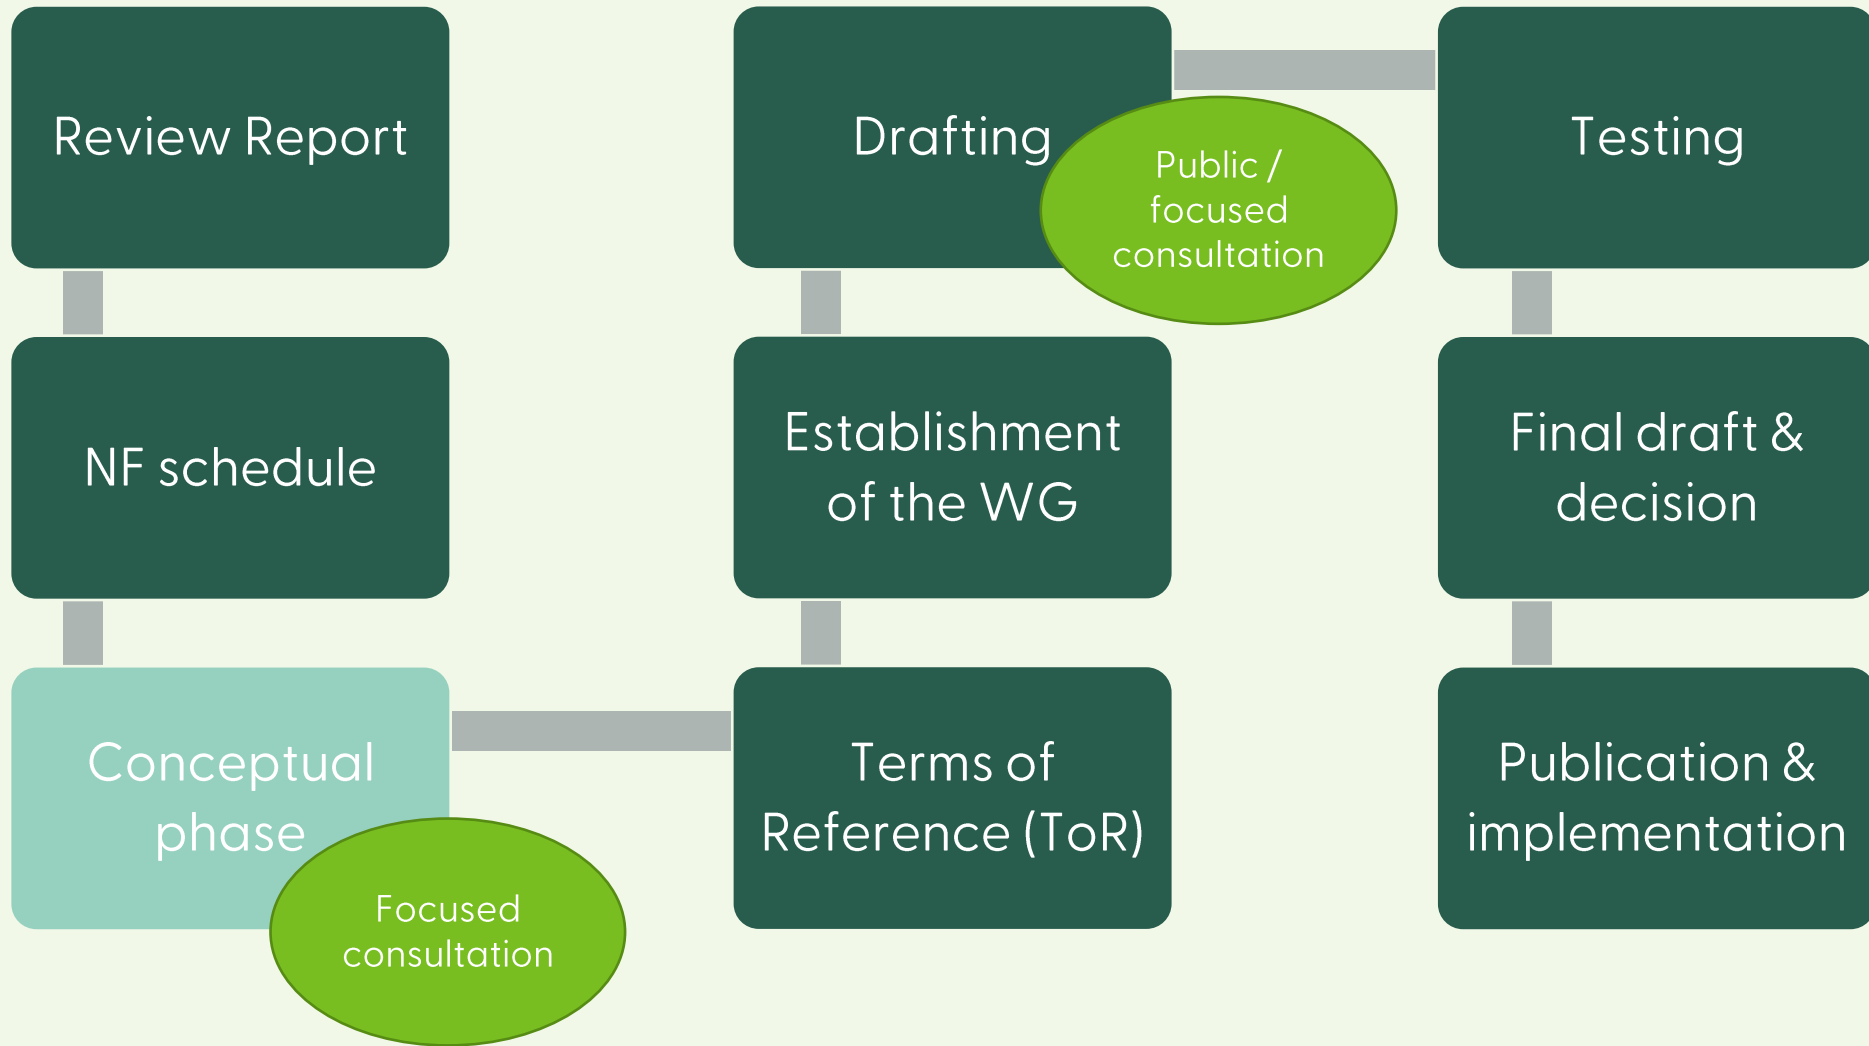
Review Report

NF schedule

Conceptual phase

Focused consultation

Terms of Reference (ToR)

Establishment of the WG

Drafting

Public / focused consultation

Testing

Final draft & decision

Publication & implementation